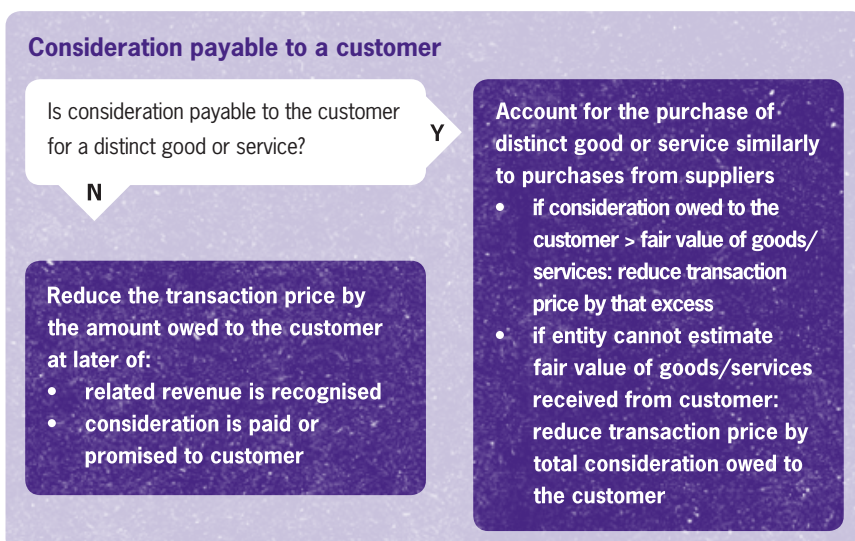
Consideration payable to a customer

Is consideration payable to the customer for a distinct good or service?

Y

N

Account for the purchase of distinct good or service similarly to purchases from suppliers
- if consideration owed to the customer > fair value of goods/ services: reduce transaction price by that excess
- if entity cannot estimate fair value of goods/services received from customer: reduce transaction price by total consideration owed to the customer

Reduce the transaction price by the amount owed to the customer at later of:
- related revenue is recognised
- consideration is paid or promised to customer